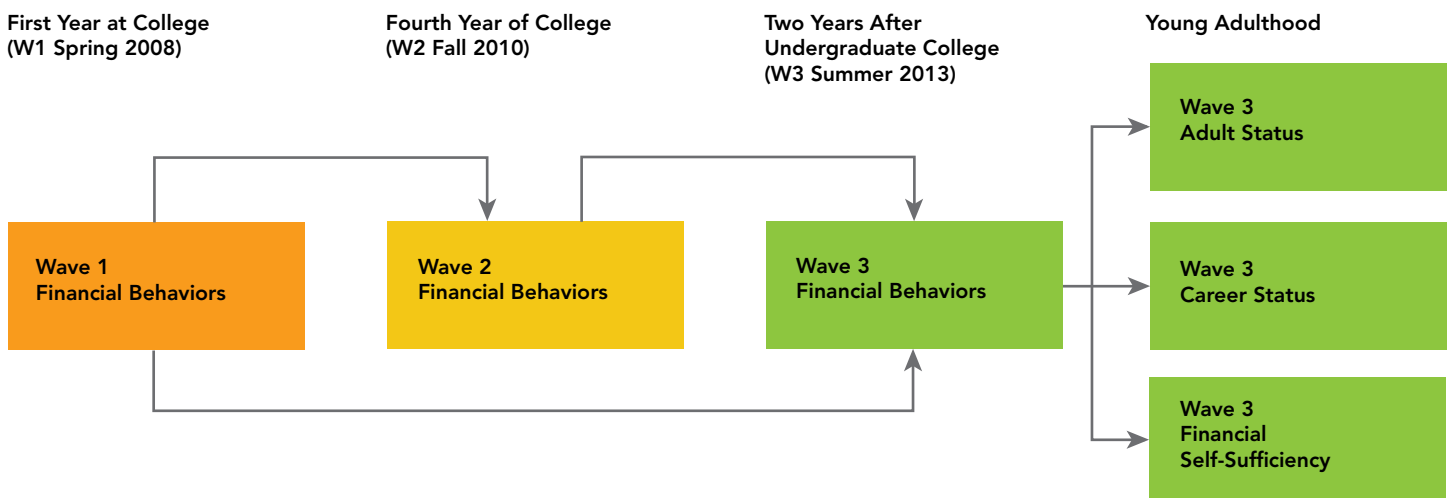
First Year at College
(W1 Spring 2008)

Fourth Year of College
(W2 Fall 2010)

Two Years After
Undergraduate College
(W3 Summer 2013)

Young Adulthood

Wave 1
Financial Behaviors

Wave 2
Financial Behaviors

Wave 3
Financial Behaviors

Wave 3
Adult Status

Wave 3
Career Status

Wave 3
Financial
Self-Sufficiency